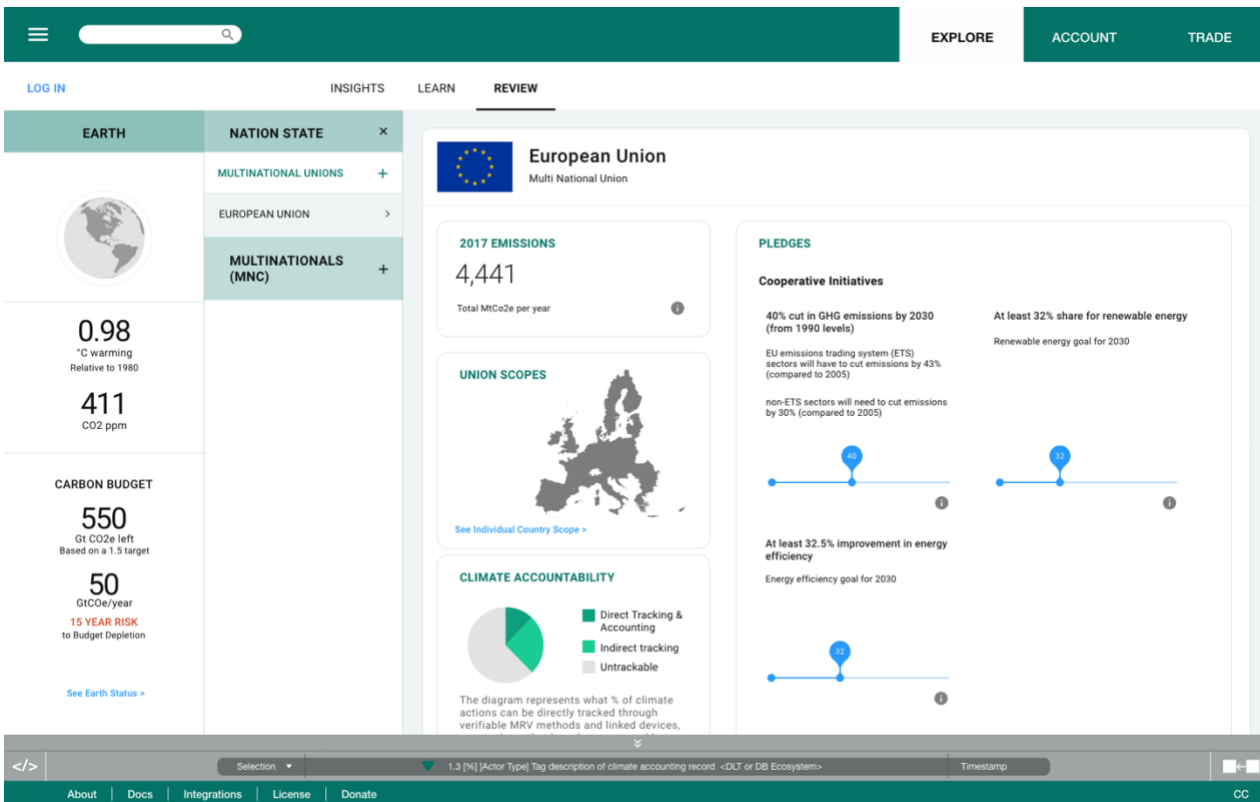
EXPLORE
ACCOUNT
TRADE

LOG IN
INSIGHTS
LEARN
REVIEW

EARTH

0.98
°C warming
Relative to 1980

411
CO2 ppm

CARBON BUDGET
550
Gt CO2e left
Based on a 1.5 target

50
GtCOe/year
15 YEAR RISK
to Budget Depletion

See Earth Status >

NATION STATE ×
MULTINATIONAL UNIONS +
EUROPEAN UNION >
MULTINATIONALS (MNC) +

European Union
Multi National Union

2017 EMISSIONS
4,441
Total MtCo2e per year

UNION SCOPES
See Individual Country Scope >

CLIMATE ACCOUNTABILITY
Direct Tracking & Accounting
Indirect tracking
Untrackable
The diagram represents what % of climate actions can be directly tracked through verifiable MRV methods and linked devices,

PLEDGES
Cooperative Initiatives

40% cut in GHG emissions by 2030 (from 1990 levels)
EU emissions trading system (ETS) sectors will have to cut emissions by 43% (compared to 2005)
non-ETS sectors will need to cut emissions by 30% (compared to 2005)
40

At least 32% share for renewable energy
Renewable energy goal for 2030
32

At least 32.5% improvement in energy efficiency
Energy efficiency goal for 2030
32

</>
Selection
1.3 [%] [Actor Type] Tag description of climate accounting record <DLT or DB Ecosystem>
Timestamp

About | Docs | Integrations | License | Donate
CC